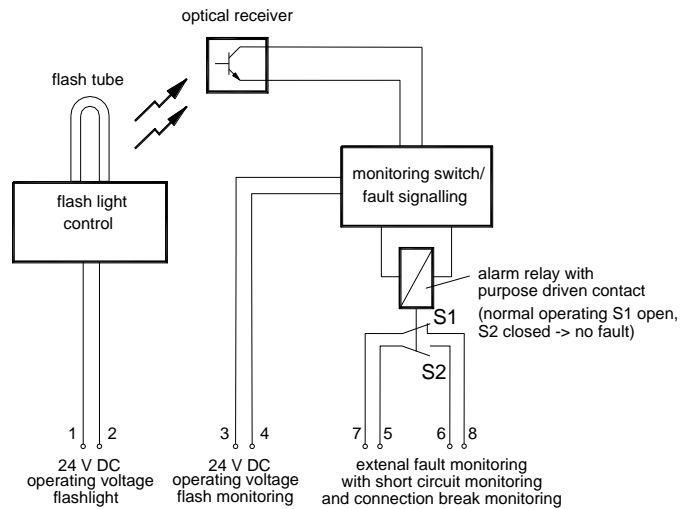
optical receiver

flash tube

flash light control

monitoring switch/ fault signalling

alarm relay with purpose driven contact (normal operating S1 open, S2 closed -> no fault)

S1

S2

1 2

3 4

7 5

6 8

24 V DC operating voltage flashlight

24 V DC operating voltage flash monitoring

extenal fault monitoring with short circuit monitoring and connection break monitoring